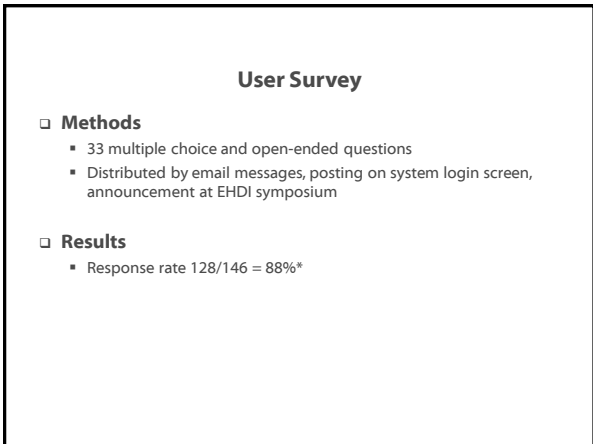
User Survey

Methods

- 33 multiple choice and open-ended questions
- Distributed by email messages, posting on system login screen, announcement at EHDI symposium

Results

- Response rate 128/146 = 88%*